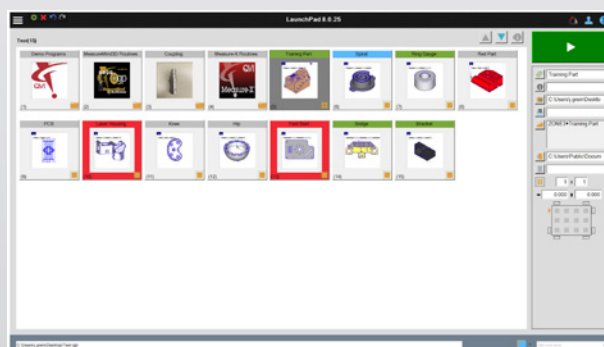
LaunchPad 8.0.25

Test(15)

Demo Programs
MeasureMind3D Routines
Coupling
Measure-X Routines
Training Part
Spiral
Ring Gauge
Test Part

PCB
Laser Housing
Knee
Hip
Fuel Gear
Wedge
Bracket

[1]
[2]
[3]
[4]
[5]
[6]
[7]
[8]
[9]
[10]
[11]
[12]
[13]
[14]
[15]

Training Part
C:\Users\j.green\Deskto
ZONE3•Training Part
C:\Users\Public\Docum

1
X
1
0.000
X
0.000

C:\Users\j.green\Desktop\Test.lpl